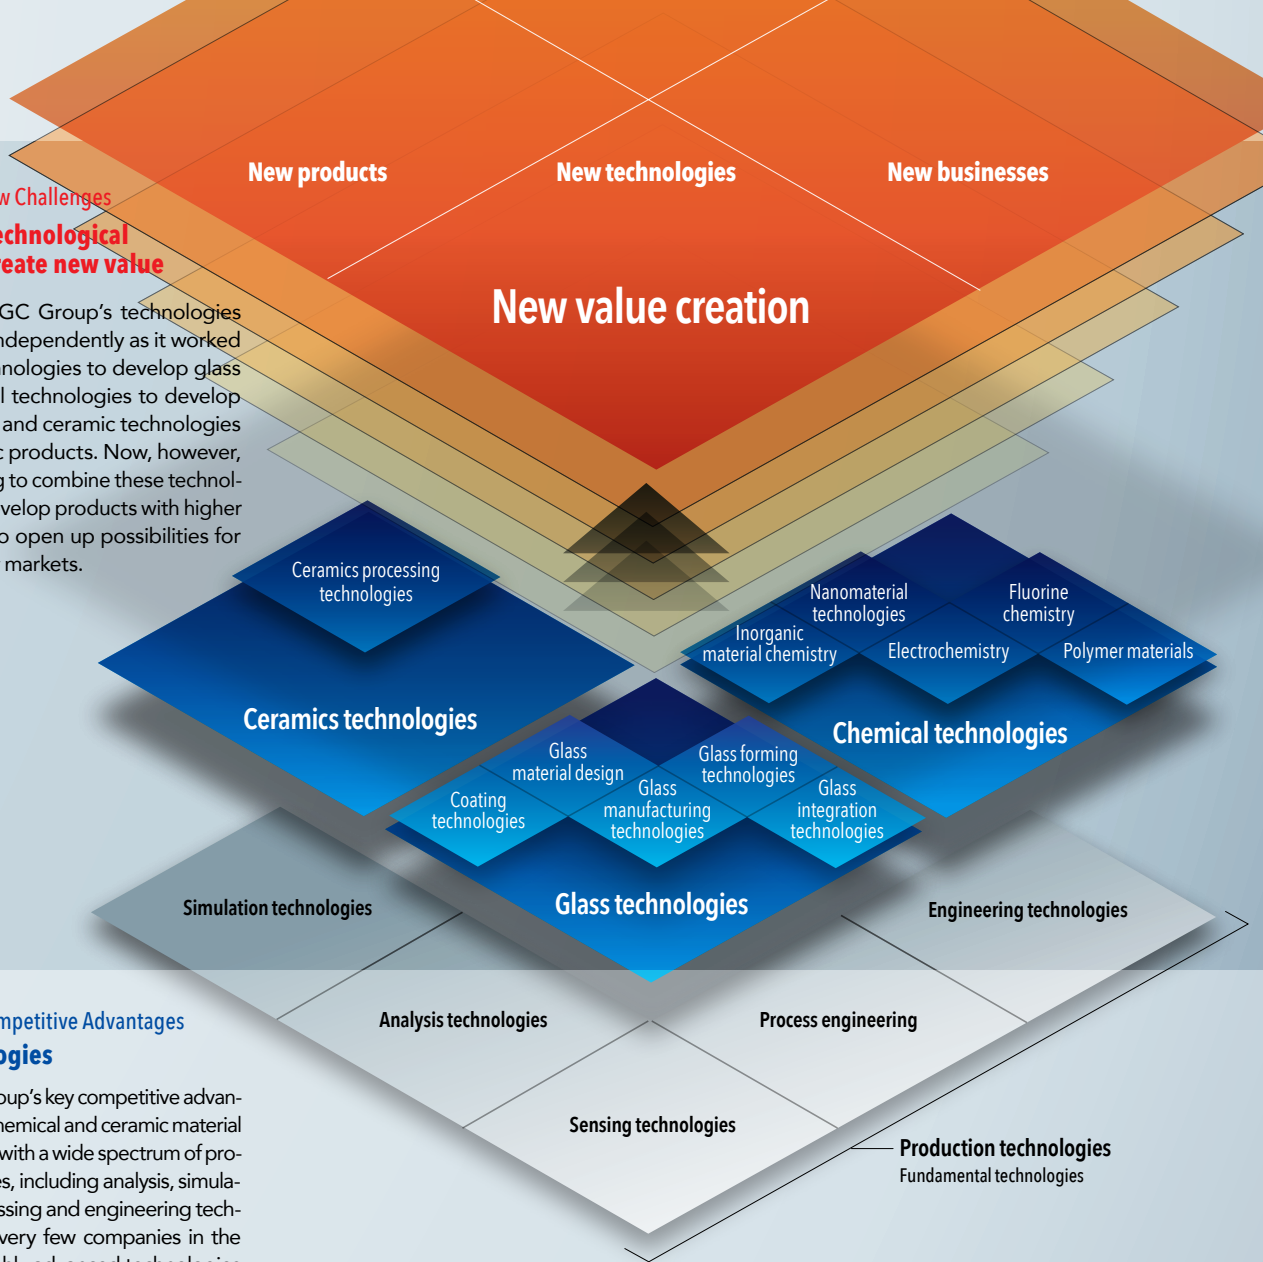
w Challenges
echnological
eate new value

GC Group's technologies ndependently as it worked nologies to develop glass l technologies to develop and ceramic technologies c products. Now, however, g to combine these technolvelop products with higher o open up possibilities for markets.

New products
New technologies
New businesses
New value creation

Ceramics processing technologies
Ceramics technologies

Nanomaterial technologies
Fluorine chemistry
Inorganic material chemistry
Electrochemistry
Polymer materials
Chemical technologies

Glass material design
Glass forming technologies
Coating technologies
Glass manufacturing technologies
Glass integration technologies
Glass technologies

Simulation technologies
Engineering technologies
Analysis technologies
Process engineering
Sensing technologies

Production technologies
Fundamental technologies

mpetitive Advantages
ogies

oup's key competitive advanhemical and ceramic material with a wide spectrum of prores, including analysis, simulassing and engineering techvery few companies in the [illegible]